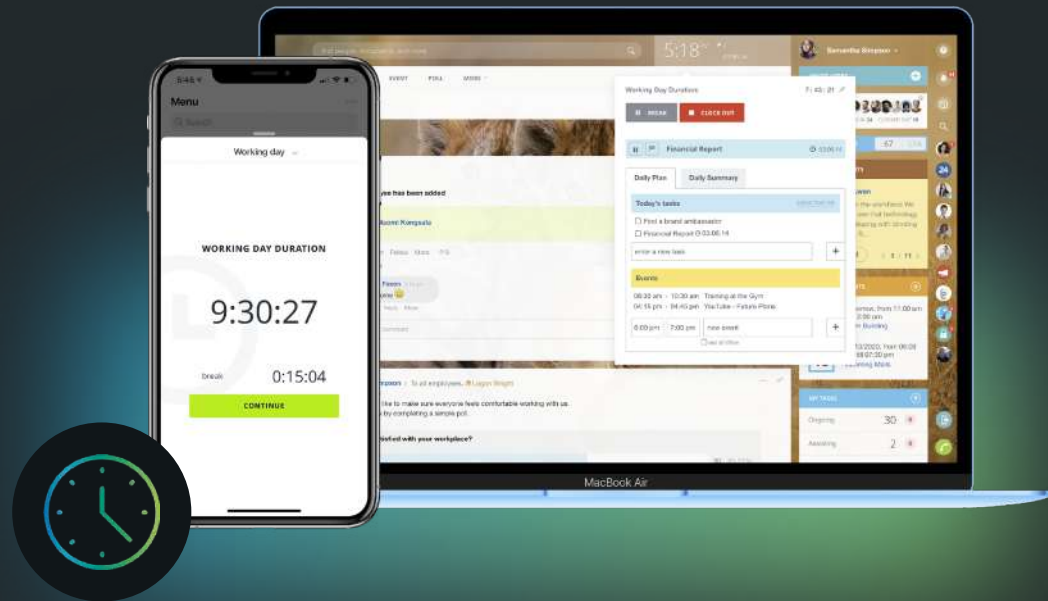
5:46

Menu

Search

Working day

WORKING DAY DURATION

9:30:27

Break

0:15:04

CONTINUE

5:18

Samantha Simpson

EVENT POLL MORE

Working Day Duration

7:43:21

BREAK

CLOCK OUT

Financial Report

Daily Plan

Daily Summary

Today's tasks

Find a brand ambassador

Financial Report 0:03:06:14

enter a new task

+

Events

08:30 am - 10:30 am Training at the Gym

04:15 pm - 05:45 pm YouTube - Future Phone

6:00 pm

7:00 pm

new event

+

yee has been added

Naomi Kamguda

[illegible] like to make sure everyone feels comfortable working with us.
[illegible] by completing a simple poll.

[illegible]tisfied with your workplace?

Ongoing 30

Assisting 2

67

MacBook Air